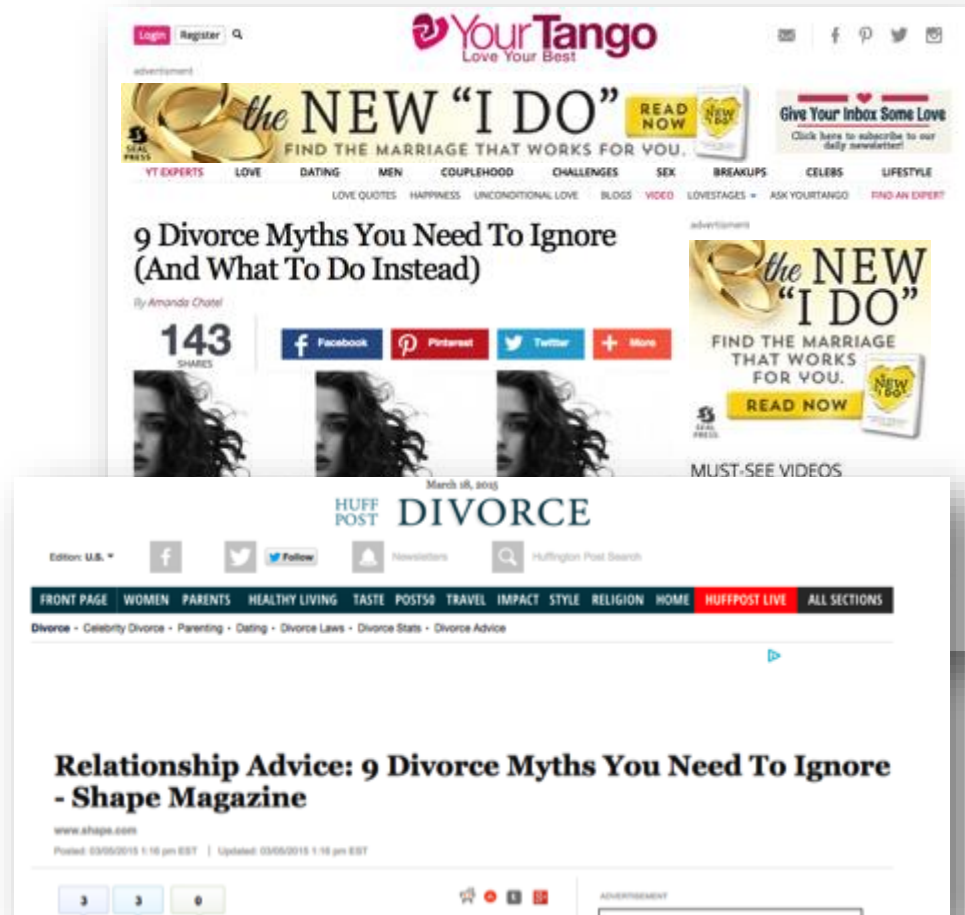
Login Register

YourTango
Love Your Best

advertisment

the NEW "I DO" READ NOW
FIND THE MARRIAGE THAT WORKS FOR YOU.
SEAL PRESS

Give Your Inbox Some Love
Click here to subscribe to our daily newsletter!

YT EXPERTS LOVE DATING MEN COUPLEHOOD CHALLENGES SEX BREAKUPS CELEBS LIFESTYLE

LOVE QUOTES HAPPINESS UNCONDITIONAL LOVE BLOGS VIDEO LOVESTAGES ASK YOURTANGO FIND AN EXPERT

9 Divorce Myths You Need To Ignore (And What To Do Instead)

By Amanda Chatel

143 SHARES

Facebook Pinterest Twitter More

advertisement

the NEW "I DO"
FIND THE MARRIAGE THAT WORKS FOR YOU.
READ NOW
SEAL PRESS

MUST-SEE VIDEOS

March 18, 2015

HUFF POST DIVORCE

Edition: U.S.

Follow

Newsletters

Huffington Post Search

FRONT PAGE WOMEN PARENTS HEALTHY LIVING TASTE POST50 TRAVEL IMPACT STYLE RELIGION HOME HUFFPOST LIVE ALL SECTIONS

Divorce • Celebrity Divorce • Parenting • Dating • Divorce Laws • Divorce Stats • Divorce Advice

Relationship Advice: 9 Divorce Myths You Need To Ignore - Shape Magazine

www.shape.com

Posted: 03/05/2015 1:16 pm EST | Updated: 03/05/2015 1:16 pm EST

3 3 0

ADVERTISEMENT